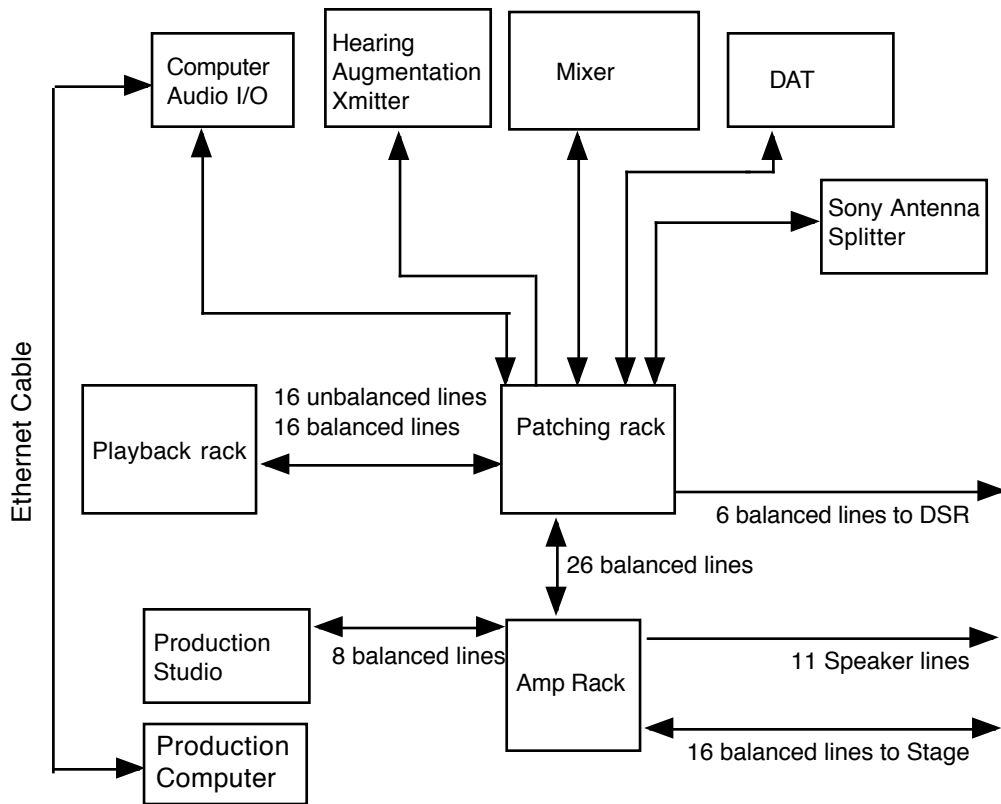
Computer Audio I/O

Hearing Augmentation Xmitter

Mixer

DAT

Sony Antenna Splitter

Ethernet Cable

Playback rack

16 unbalanced lines
16 balanced lines

Patching rack

6 balanced lines to DSR

26 balanced lines

Production Studio

8 balanced lines

Amp Rack

11 Speaker lines

16 balanced lines to Stage

Production Computer